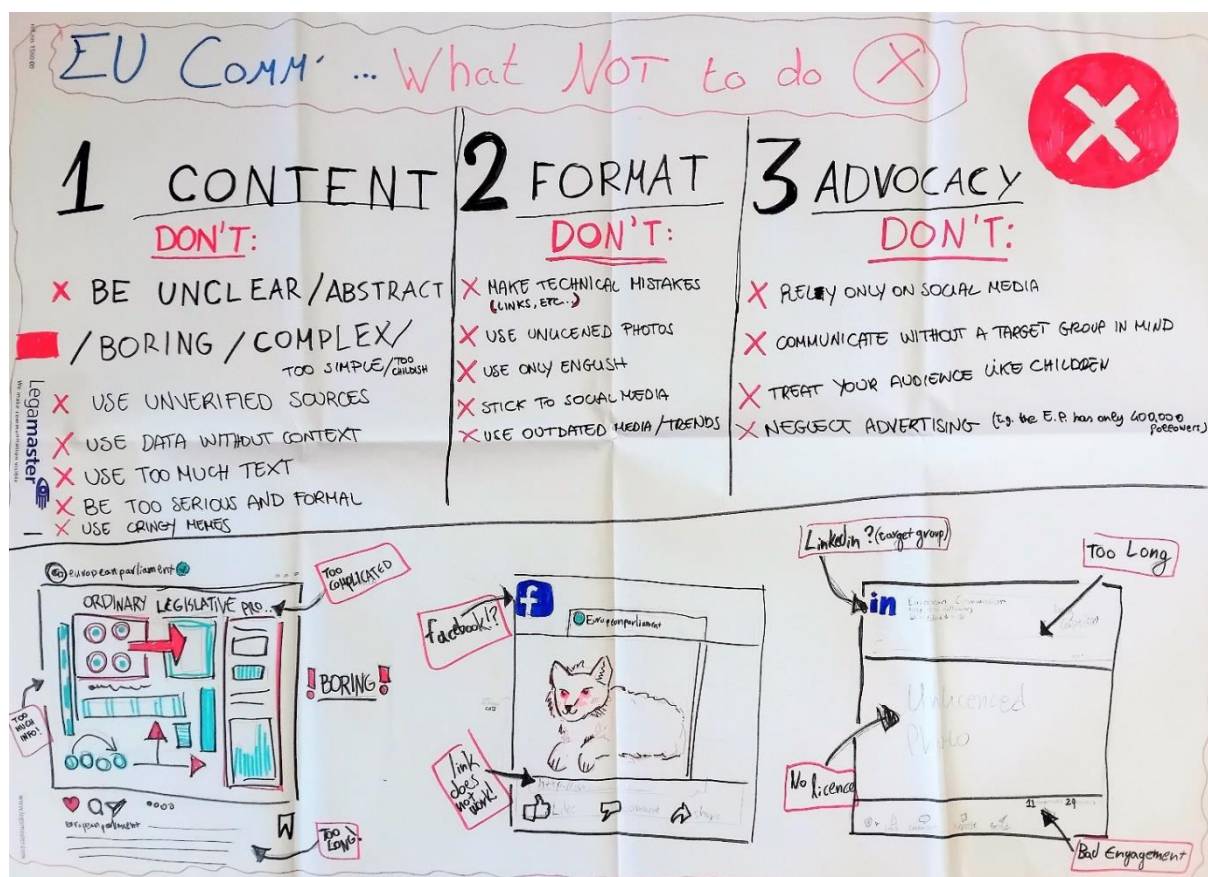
EU COMM' ... What NOT to do (X)

1 CONTENT
DON'T:
X BE UNCLEAR/ABSTRACT
/BORING/COMPLEX/ TOO SIMPLE/TOO CHILDISH
X USE UNVERIFIED SOURCES
X USE DATA WITHOUT CONTEXT
X USE TOO MUCH TEXT
X BE TOO SERIOUS AND FORMAL
X USE CRINGY MEMES

2 FORMAT
DON'T:
X MAKE TECHNICAL MISTAKES (LINKS, ETC...)
X USE UNLICENED PHOTOS
X USE ONLY ENGLISH
X STICK TO SOCIAL MEDIA
X USE OUTDATED MEDIA/TRENDS

3 ADVOCACY
DON'T:
X RELY ONLY ON SOCIAL MEDIA
X COMMUNICATE WITHOUT A TARGET GROUP IN MIND
X TREAT YOUR AUDIENCE LIKE CHILDREN
X NEGLECT ADVERTISING (E.g. the E.P. has only 400,000 followers)

Legamaster

europeanparliament
TOO COMPLICATED
ORDINARY LEGISLATIVE PRO...
TOO MUCH INFO!
!BORING!
europeanparliament
TOO LONG

facebook!?
Europeanparliament
link does not work!
Like Comment Share

LinkedIn?(target group)
Too Long
in European Commission
Unlicenced Photo
No licence
11 29
Bad Engagement